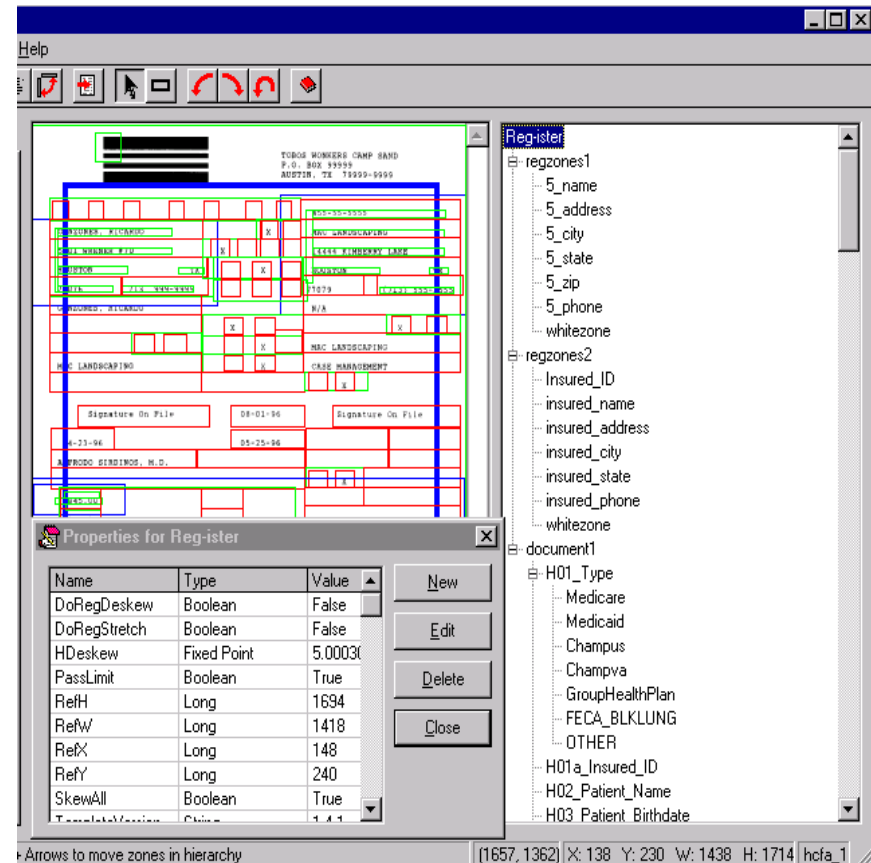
Help

TOBOS WORKERS CAMP SAND
P.O. BOX 99999
AUSTIN, TX 79999-9999

SANZONES, RICARDO
MAC LANDSCAPING
AUSTIN
N/A
MAC LANDSCAPING
CASE MANAGEMENT
Signature On File
08-01-96
Signature On File
05-25-96
ALFRODO SIRDINOS, M.D.

Reg-ister
regzones1
5_name
5_address
5_city
5_state
5_zip
5_phone
whitezone
regzones2
Insured_ID
insured_name
insured_address
insured_city
insured_state
insured_phone
whitezone
document1
H01_Type
Medicare
Medicaid
Champus
Champva
GroupHealthPlan
FECA_BLKLUNG
OTHER
H01a_Insured_ID
H02_Patient_Name
H03_Patient_Birthdate

Properties for Reg-ister

| Name | Type | Value |
|---|---|---|
| DoRegDeskew | Boolean | False |
| DoRegStretch | Boolean | False |
| HDeskew | Fixed Point | 5.00030 |
| PassLimit | Boolean | True |
| RefH | Long | 1694 |
| RefW | Long | 1418 |
| RefX | Long | 148 |
| RefY | Long | 240 |
| SkewAll | Boolean | True |
| TemplateVersion | String | 1.4.1 |

New
Edit
Delete
Close

Arrows to move zones in hierarchy
(1657, 1362) X: 138 Y: 230 W: 1438 H: 1714 hcfa_1